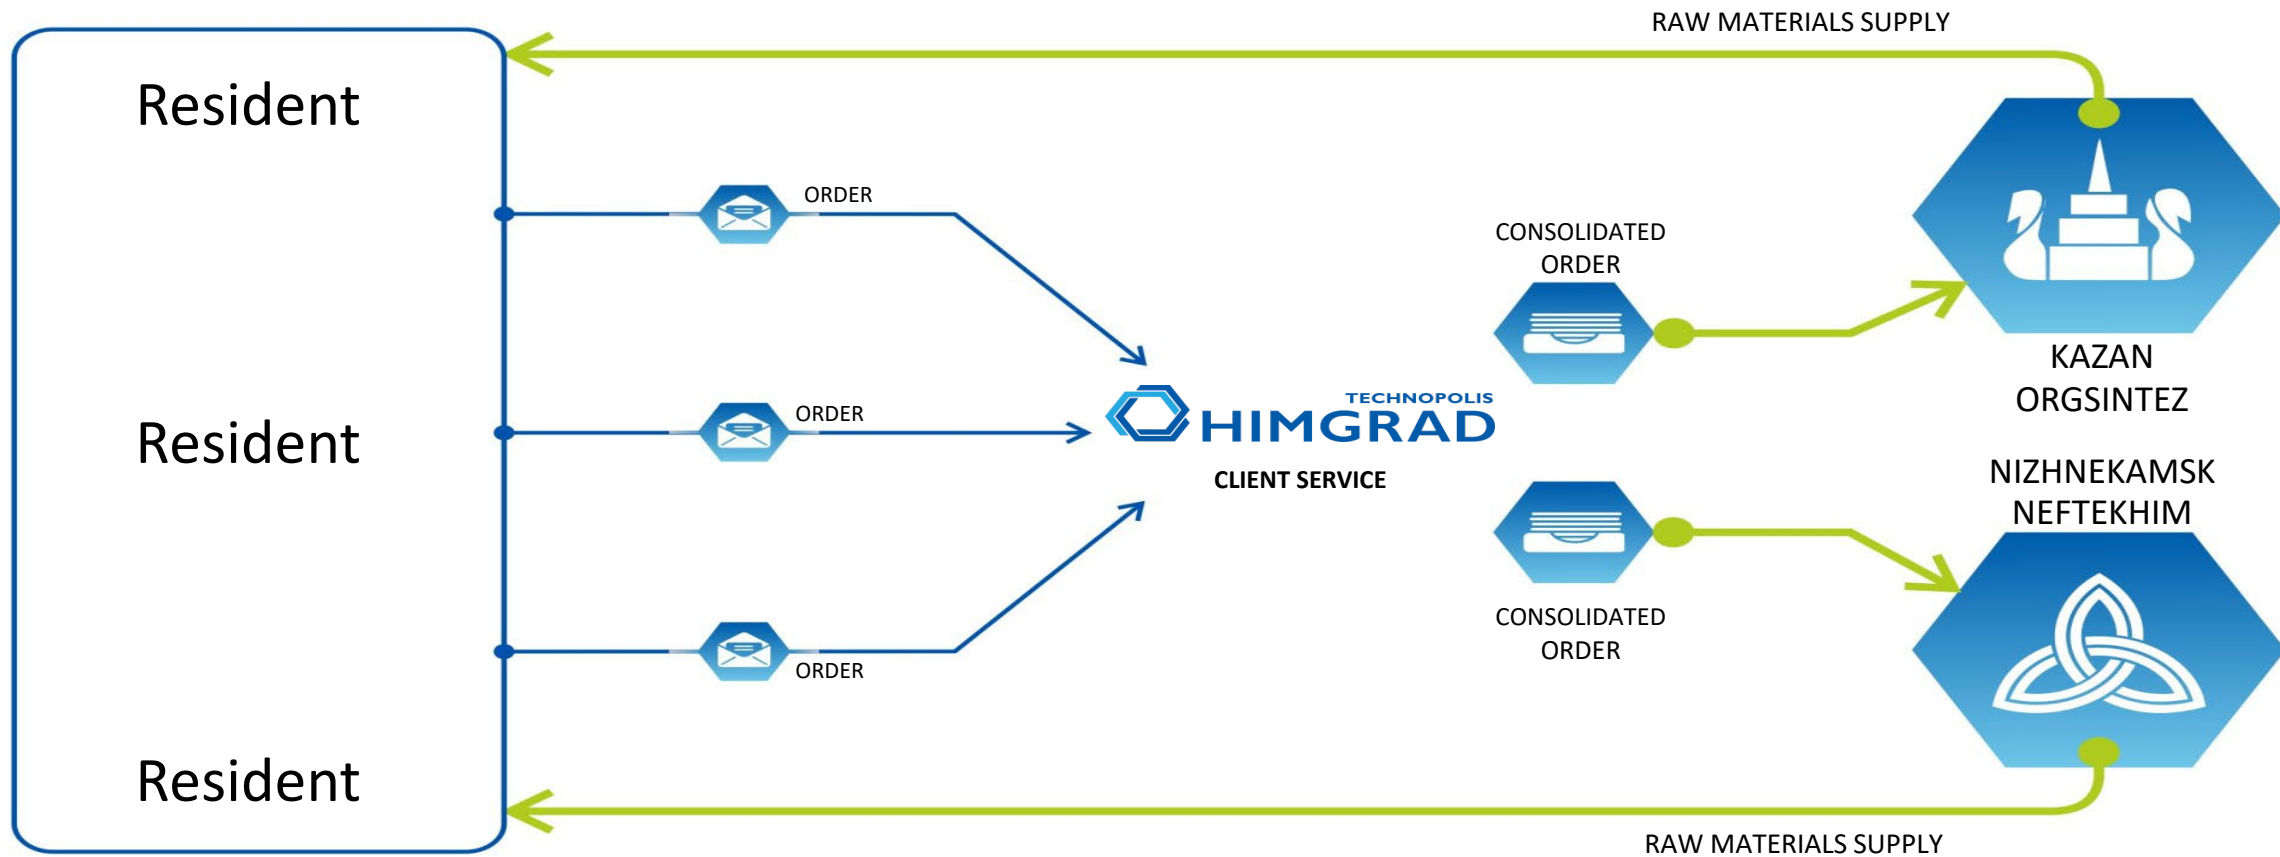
RAW MATERIALS SUPPLY

Resident

Resident

Resident

ORDER

ORDER

ORDER

TECHNOPOLIS
HIMGRAD
CLIENT SERVICE

CONSOLIDATED ORDER

CONSOLIDATED ORDER

KAZAN ORGSINTEZ

NIZHNEKAMSK NEFTEKHIM

RAW MATERIALS SUPPLY